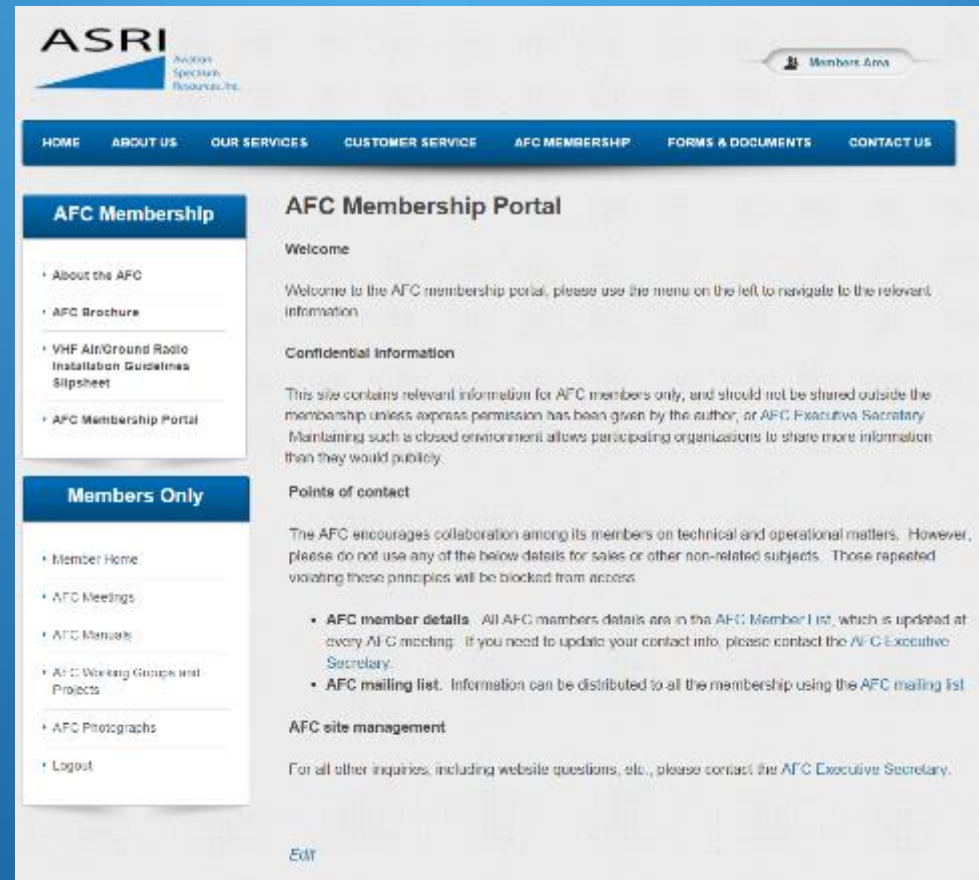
ASRI
Aviation Spectrum Resources, Inc.

Members Area

HOME ABOUT US OUR SERVICES CUSTOMER SERVICE AFC MEMBERSHIP FORMS & DOCUMENTS CONTACT US

AFC Membership

- About the AFC
- AFC Brochure
- VHF Air/Ground Radio Installation Guidelines Slipsheet
- AFC Membership Portal

Members Only

- Member Home
- AFC Meetings
- AFC Manuals
- AFC Working Groups and Projects
- AFC Photographs
- Logout

AFC Membership Portal

Welcome

Welcome to the AFC membership portal, please use the menu on the left to navigate to the relevant information.

Confidential information

This site contains relevant information for AFC members only, and should not be shared outside the membership unless express permission has been given by the author, or AFC Executive Secretary. Maintaining such a closed environment allows participating organizations to share more information than they would publicly.

Points of contact

The AFC encourages collaboration among its members on technical and operational matters. However, please do not use any of the below details for sales or other non-related subjects. Those repeated violating these principles will be blocked from access.

- AFC member details. All AFC members details are in the AFC Member List, which is updated at every AFC meeting. If you need to update your contact info, please contact the AFC Executive Secretary.
- AFC mailing list. Information can be distributed to all the membership using the AFC mailing list.

AFC site management

For all other inquiries, including website questions, etc., please contact the AFC Executive Secretary.

Edit